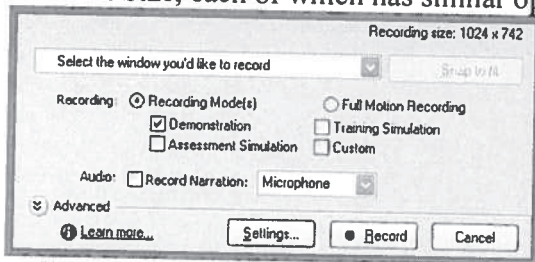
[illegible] size, each of which has similar op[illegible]

Recording size: 1024 x 742

Select the window you'd like to record

Snap to fit

Recording: Recording Mode(s)

Full Motion Recording

Demonstration

Training Simulation

Assessment Simulation

Custom

Audio: Record Narration: Microphone

Advanced

Learn more...

Settings...

Record

Cancel